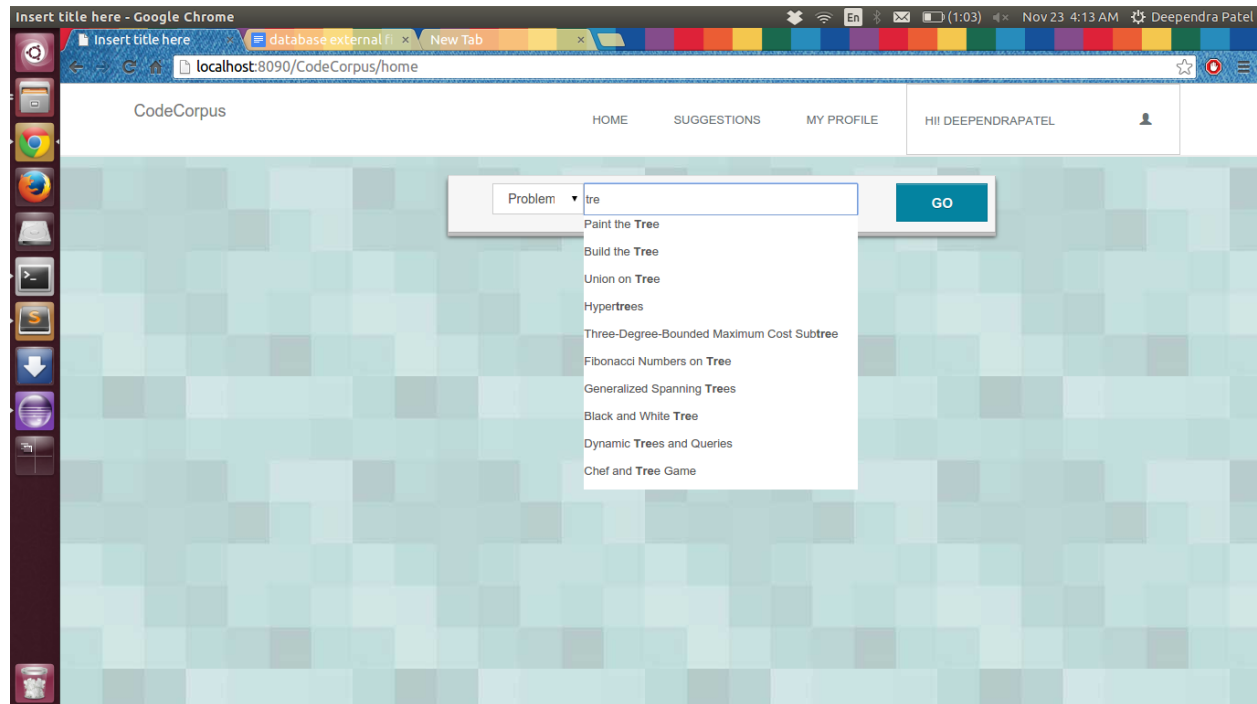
Insert title here - Google Chrome

En (1:03) Nov 23 4:13 AM Deependra Patel

Insert title here × database external fi × New Tab ×

localhost:8090/CodeCorpus/home

CodeCorpus

HOME SUGGESTIONS MY PROFILE HI! DEEPENDRAPATEL

Problem tre GO

Paint the Tree
Build the Tree
Union on Tree
Hypertrees
Three-Degree-Bounded Maximum Cost Subtree
Fibonacci Numbers on Tree
Generalized Spanning Trees
Black and White Tree
Dynamic Trees and Queries
Chef and Tree Game